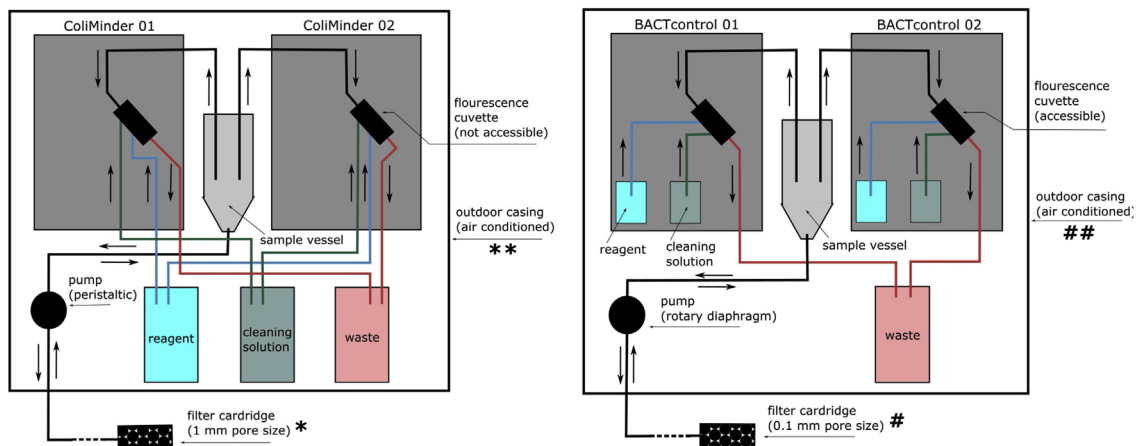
ColiMinder 01

ColiMinder 02

flourescence cuvette (not accessible)

sample vessel

outdoor casing (air conditioned)

**

pump (peristaltic)

reagent

cleaning solution

waste

filter cardridge (1 mm pore size) *

BACTcontrol 01

BACTcontrol 02

flourescence cuvette (accessible)

reagent

cleaning solution

sample vessel

outdoor casing (air conditioned)

##

pump (rotary diaphragm)

waste

filter cardridge (0.1 mm pore size) #